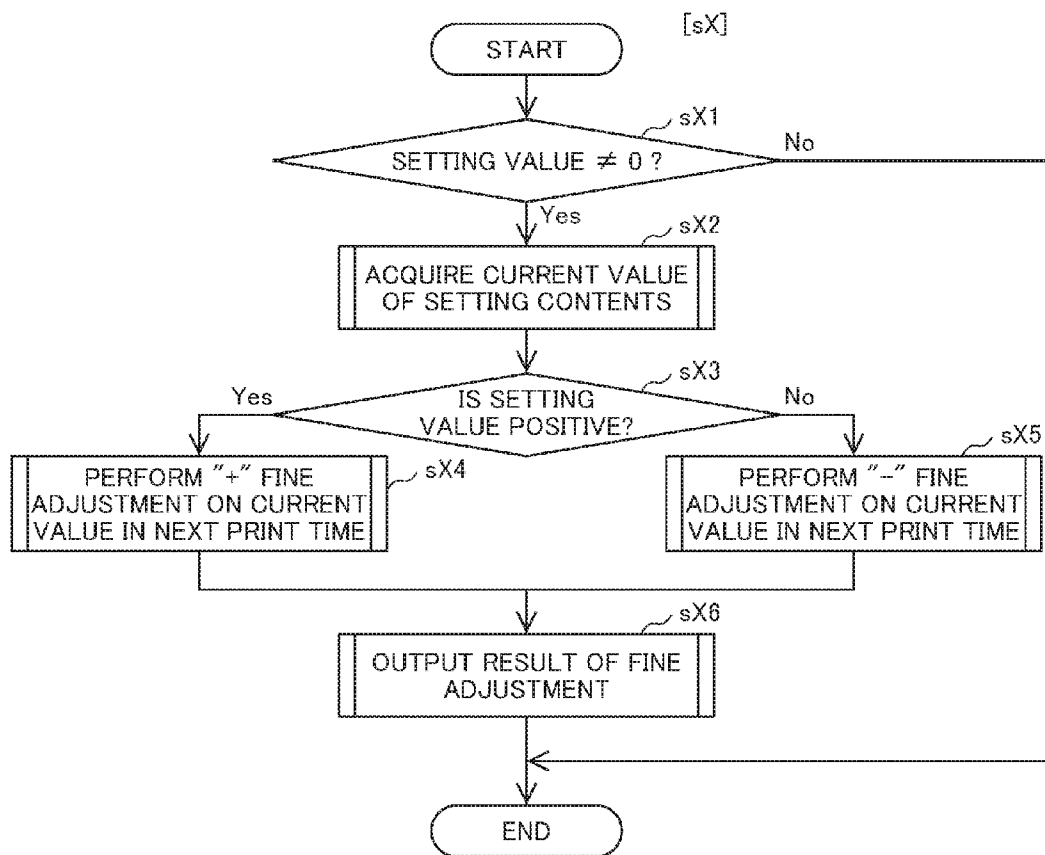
[sX]

START

sX1

SETTING VALUE $\neq$ 0 ?

No

Yes

sX2

ACQUIRE CURRENT VALUE OF SETTING CONTENTS

sX3

IS SETTING VALUE POSITIVE?

Yes

No

sX4

PERFORM "+" FINE ADJUSTMENT ON CURRENT VALUE IN NEXT PRINT TIME

sX5

PERFORM "−" FINE ADJUSTMENT ON CURRENT VALUE IN NEXT PRINT TIME

sX6

OUTPUT RESULT OF FINE ADJUSTMENT

END